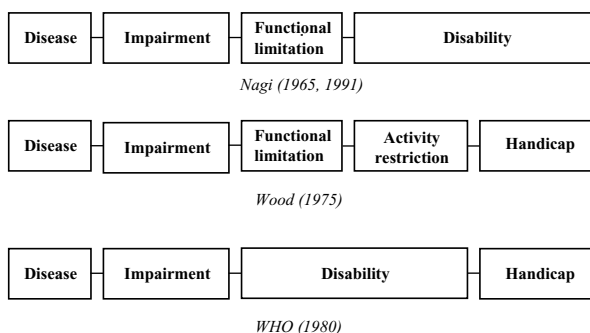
Disease
Impairment
Functional limitation
Disability

Nagi (1965, 1991)

Disease
Impairment
Functional limitation
Activity restriction
Handicap

Wood (1975)

Disease
Impairment
Disability
Handicap

WHO (1980)